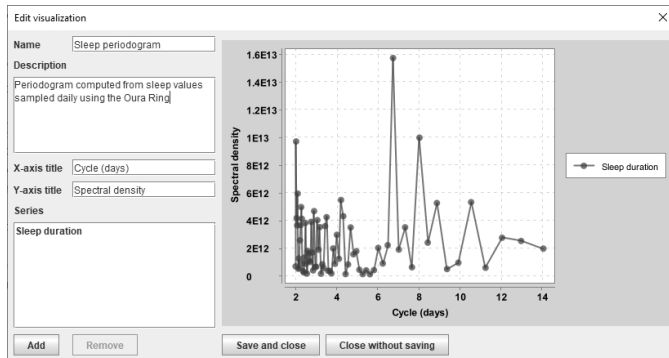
Edit visualization

Name Sleep periodogram

Description

Periodogram computed from sleep values sampled daily using the Oura Ring

X-axis title Cycle (days)

Y-axis title Spectral density

Series

Sleep duration

Add Remove

1.6E13
1.4E13
1.2E13
1E13
8E12
6E12
4E12
2E12
0

Spectral density

2 4 6 8 10 12 14

Cycle (days)

Sleep duration

Save and close Close without saving